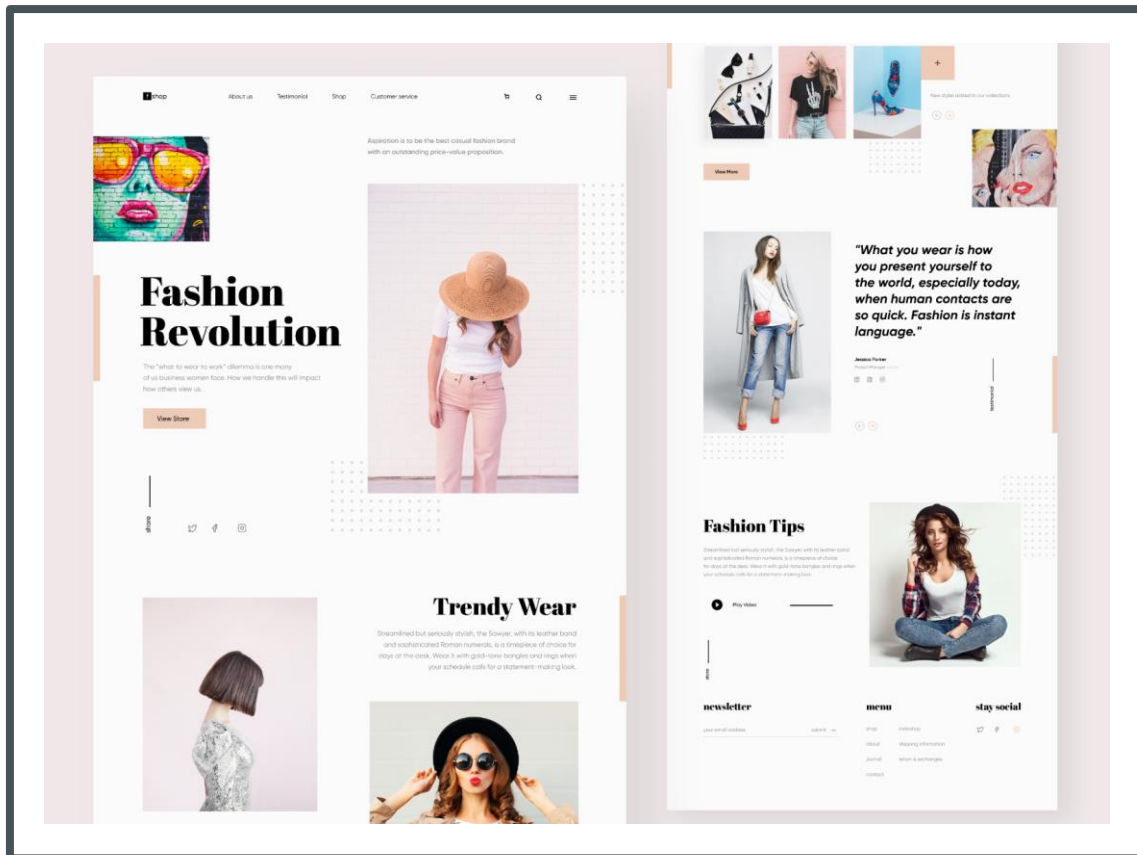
shop

About us

Testimonial

Shop

Customer service

Aspiration is to be the best casual fashion brand with an outstanding price-value proposition.

Fashion Revolution

The "what to wear to work" dilemma is one many of us business women face. How we handle this will impact how others view us.

View Store

share

Trendy Wear

Streamlined but seriously stylish, the Sawyer, with its leather band and sophisticated Roman numerals, is a timepiece of choice for days at the desk. Wear it with gold-tone bangles and rings when your schedule calls for a statement-making look.

+

New styles added to our collections

View More

"What you wear is how you present yourself to the world, especially today, when human contacts are so quick. Fashion is instant language."

Jessica Parker

Product Manager

testimonial

Fashion Tips

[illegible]

Play Video

newsletter

your email address

submit

menu

shop

about

journal

contact

instashop

shipping information

return & exchanges

stay social